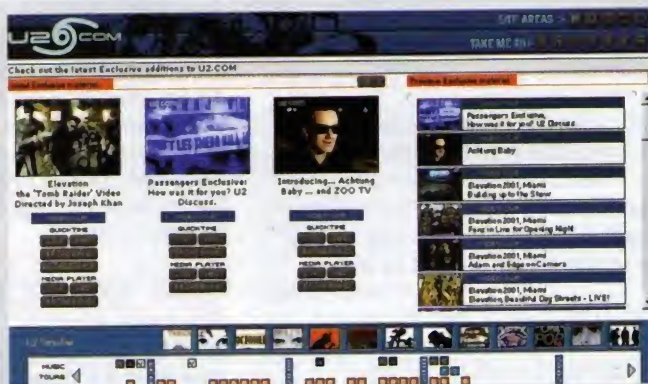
U2 COM

SITE AREAS

TAKE ME TO

Check out the latest Exclusive additions to U2.COM

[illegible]

Previous Exclusive material

Elevation the 'Tomb Raider' Video Directed by Joseph Khan

QUICKTIME

MEDIA PLAYER

Passengers Exclusive: How was it for you? U2 Discuss.

QUICKTIME

MEDIA PLAYER

Introducing... Achtung Baby ... and ZOO TV

QUICKTIME

MEDIA PLAYER

Passengers Exclusive, How was it for you? U2 Discuss

Achtung Baby

Elevation 2001, Miami Building up to the Show

Elevation 2001, Miami Fans in Line for Opening Night

Elevation 2001, Miami Adam and Edge on Camera

Elevation 2001, Miami Elevation Beautiful Day Streets - LIVE!

U2 Timeline

MUSIC TOURS